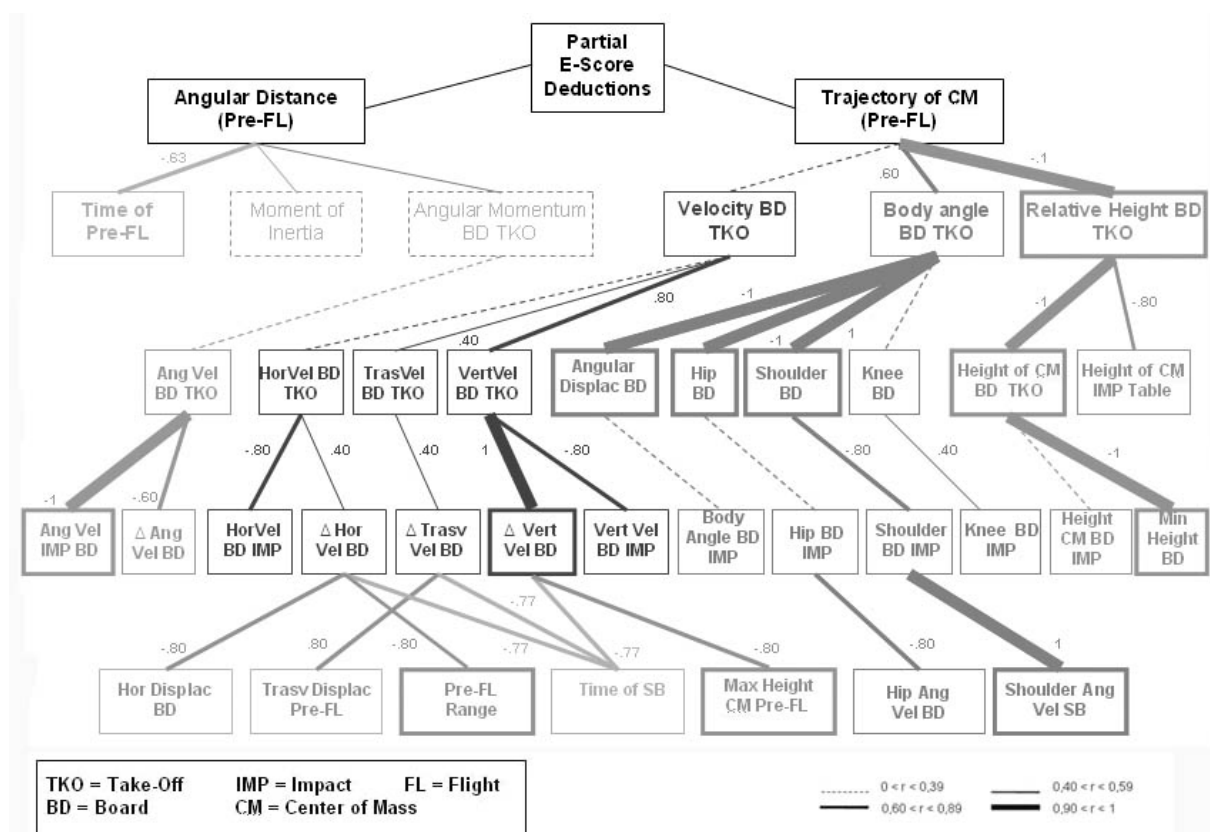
Partial E-Score Deductions

Angular Distance (Pre-FL)

Trajectory of CM (Pre-FL)

-.63

Time of Pre-FL

Moment of Inertia

Angular Momentum BD TKO

.60

-.1

Velocity BD TKO

Body angle BD TKO

Relative Height BD TKO

.80

-1

.40

-1

1

-1

-.80

Ang Vel BD TKO

HorVel BD TKO

TrasVel BD TKO

VertVel BD TKO

Angular Displac BD

Hip BD

Shoulder BD

Knee BD

Height of CM BD TKO

Height of CM IMP Table

-.80

.40

.40

1

-.80

-.80

.40

-1

-1

-.60

Ang Vel IMP BD

Δ Ang Vel BD

HorVel BD IMP

Δ Hor Vel BD

Δ Trasv Vel BD

Δ Vert Vel BD

Vert Vel BD IMP

Body Angle BD IMP

Hip BD IMP

Shoulder BD IMP

Knee BD IMP

Height CM BD IMP

Min Height BD

-.77

-.80

.80

-.80

-.77

-.77

-.80

-.80

1

Hor Displac BD

Trasv Displac Pre-FL

Pre-FL Range

Time of SB

Max Height CM Pre-FL

Hip Ang Vel BD

Shoulder Ang Vel SB

TKO = Take-Off IMP = Impact FL = Flight
BD = Board CM = Center of Mass

0 < r < 0,39
0,40 < r < 0,59
0,60 < r < 0,89
0,90 < r < 1